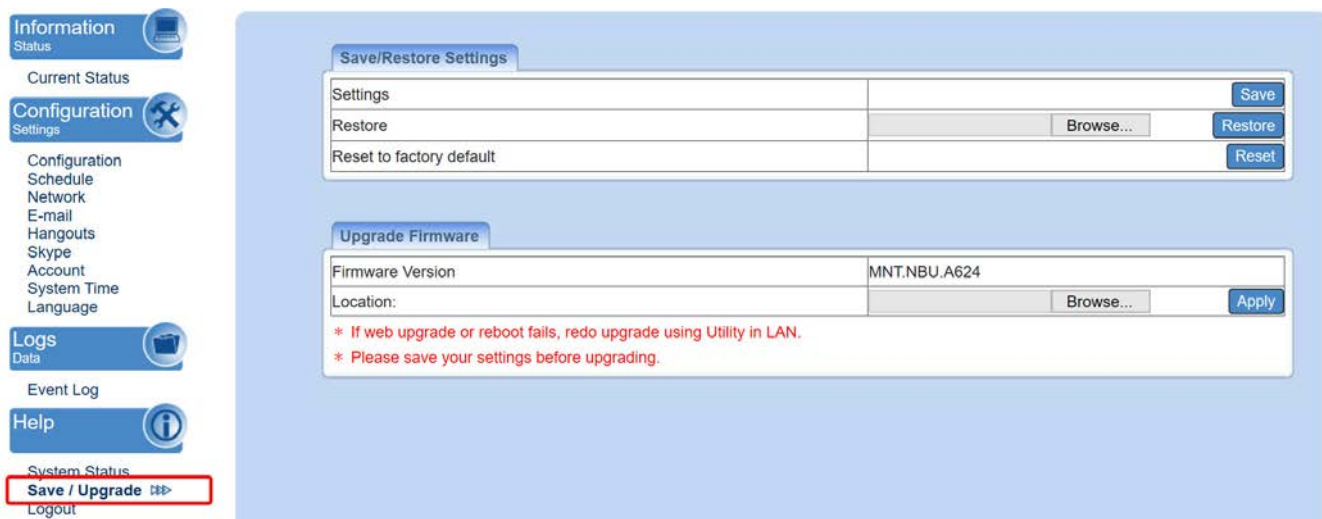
Information
Status

Current Status

Configuration
Settings

Configuration
Schedule
Network
E-mail
Hangouts
Skype
Account
System Time
Language

Logs
Data

Event Log

Help

System Status
Save / Upgrade
Logout

Save/Restore Settings

| | | |
|---|---|---|
| Settings | | Save |
| Restore | Browse... | Restore |
| Reset to factory default | | Reset |

Upgrade Firmware

| | | |
|---|---|---|
| Firmware Version | MNT.NBU.A624 | |
| Location: | Browse... | Apply |

* If web upgrade or reboot fails, redo upgrade using Utility in LAN.
* Please save your settings before upgrading.